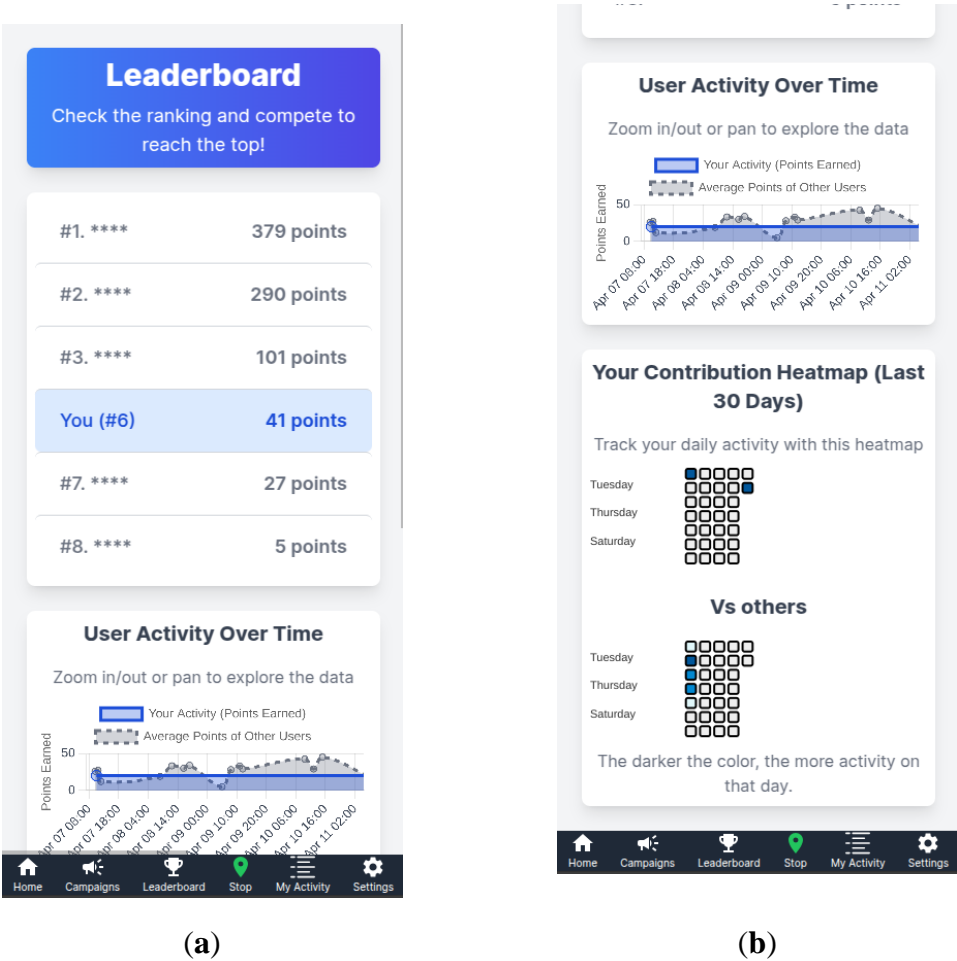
Leaderboard

Check the ranking and compete to reach the top!

#1. **** 379 points

#2. **** 290 points

#3. **** 101 points

You (#6) 41 points

#7. **** 27 points

#8. **** 5 points

User Activity Over Time

Zoom in/out or pan to explore the data

Your Activity (Points Earned)

Average Points of Other Users

Points Earned

50

0

Apr 07 08:00 Apr 07 18:00 Apr 08 04:00 Apr 08 14:00 Apr 09 00:00 Apr 09 10:00 Apr 09 20:00 Apr 10 06:00 Apr 10 16:00 Apr 11 02:00

Home Campaigns Leaderboard Stop My Activity Settings

(a)

User Activity Over Time

Zoom in/out or pan to explore the data

Your Activity (Points Earned)

Average Points of Other Users

Points Earned

50

0

Apr 07 08:00 Apr 07 18:00 Apr 08 04:00 Apr 08 14:00 Apr 09 00:00 Apr 09 10:00 Apr 09 20:00 Apr 10 06:00 Apr 10 16:00 Apr 11 02:00

Your Contribution Heatmap (Last 30 Days)

Track your daily activity with this heatmap

Tuesday

Thursday

Saturday

Vs others

Tuesday

Thursday

Saturday

The darker the color, the more activity on that day.

Home Campaigns Leaderboard Stop My Activity Settings

(b)